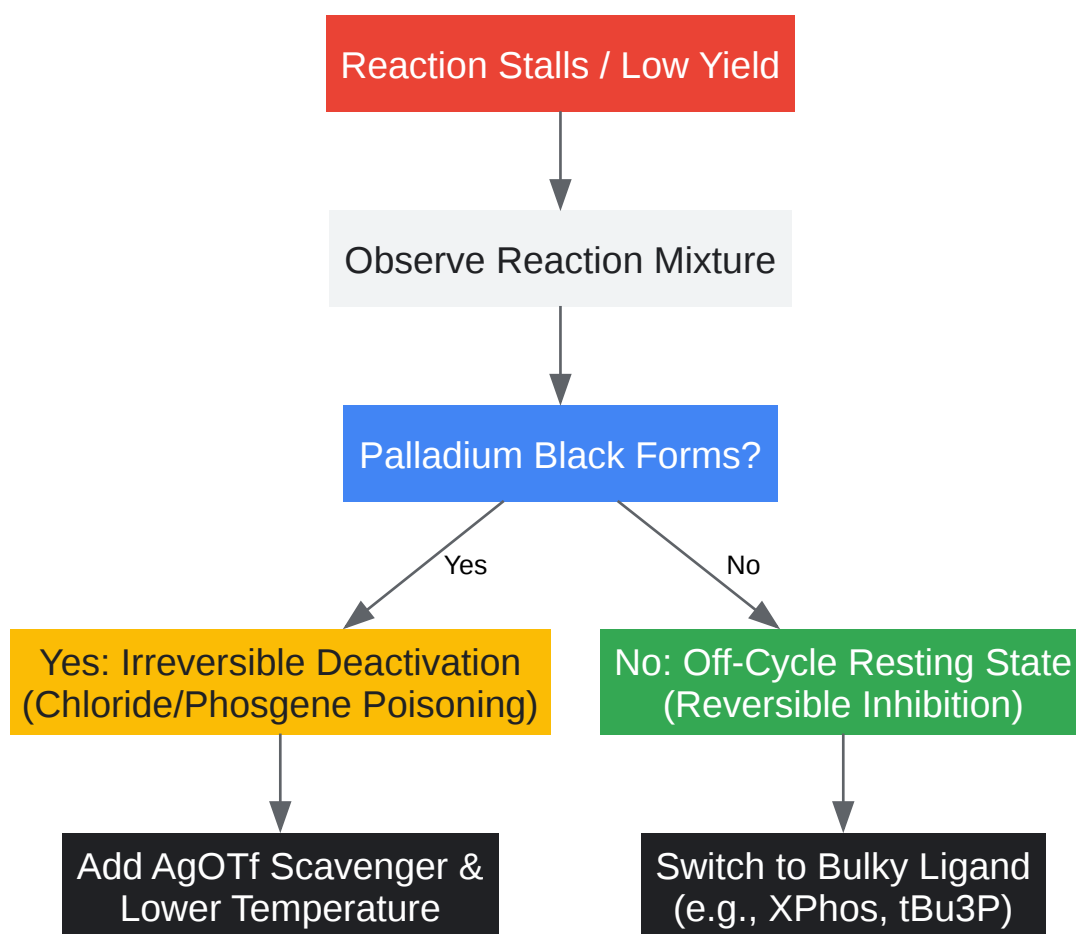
Reaction Stalls / Low Yield

Observe Reaction Mixture

Palladium Black Forms?

Yes

No

Yes: Irreversible Deactivation (Chloride/Phosgene Poisoning)

No: Off-Cycle Resting State (Reversible Inhibition)

Add AgOTf Scavenger & Lower Temperature

Switch to Bulky Ligand (e.g., XPhos, tBu3P)